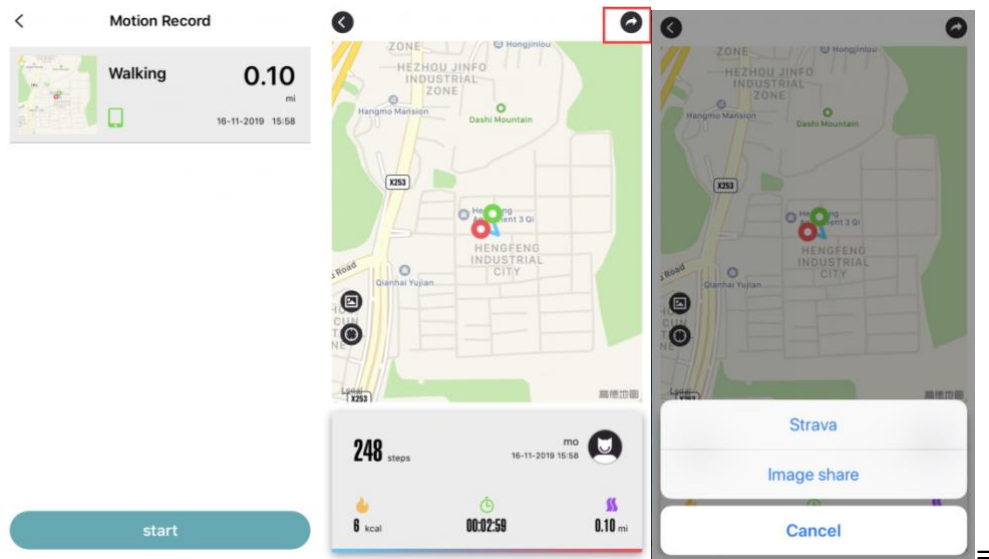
Motion Record

Walking
0.10
mi
16-11-2019 15:58

start

ZONE
Hongjinlou
HEZHOU JINFO INDUSTRIAL ZONE
Hangmo Mansion
Dashi Mountain
X253
Hengfeng Apartment 3 Qi
HENGFENG INDUSTRIAL CITY
Road
Qianhai Yujian
X253
高德地图

248 steps
mo
16-11-2019 15:58
6 kcal
00:02:59
0.10 mi

ZONE
Hongjinlou
HEZHOU JINFO INDUSTRIAL ZONE
Hangmo Mansion
Dashi Mountain
X253
HENGFENG INDUSTRIAL CITY
Road
Qianhai Yujian
高德地图

Strava
Image share
Cancel